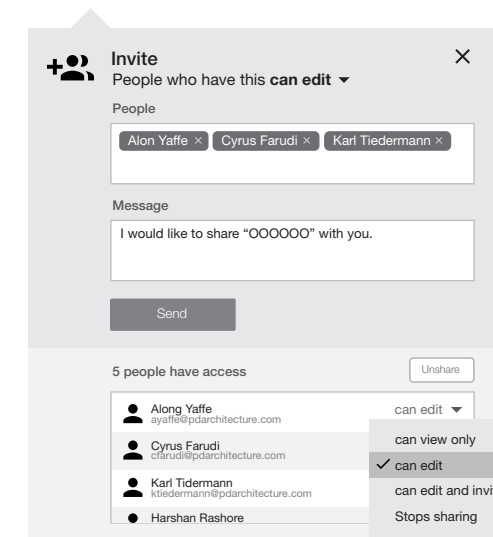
Invite
People who have this **can edit** ▾

People

Alon Yaffe × Cyrus Farudi × Karl Tiedermann ×

Message

I would like to share "OOOOOO" with you.

Send

5 people have access

Unshare

Along Yaffe
ayaffe@pdarchitecture.com

can edit ▾

Cyrus Farudi
cfarudi@pdarchitecture.com

Karl Tidermann
ktiedermann@pdarchitecture.com

Harshan Rashore

can view only
✓ can edit
can edit and invi
Stops sharing